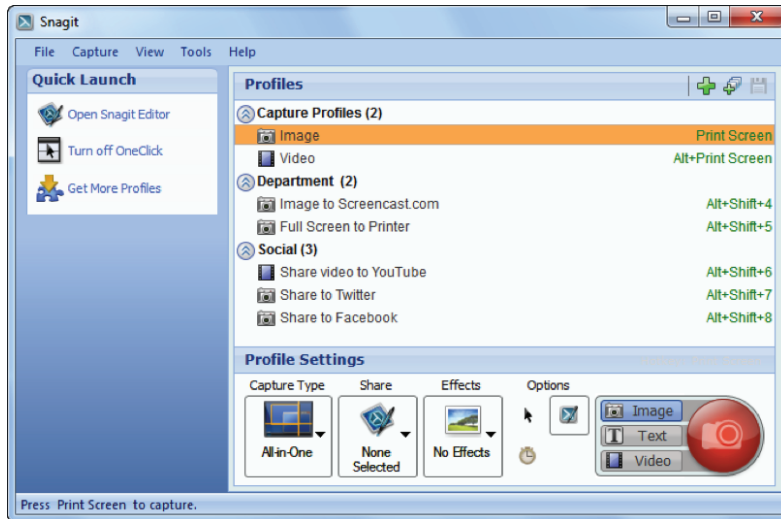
Snagit

File Capture View Tools Help

Quick Launch

Open Snagit Editor

Turn off OneClick

Get More Profiles

Profiles

Capture Profiles (2)

Image Print Screen

Video Alt+Print Screen

Department (2)

Image to Screencast.com Alt+Shift+4

Full Screen to Printer Alt+Shift+5

Social (3)

Share video to YouTube Alt+Shift+6

Share to Twitter Alt+Shift+7

Share to Facebook Alt+Shift+8

Profile Settings

Capture Type Share Effects Options

All-in-One

None Selected

No Effects

Image

Text

Video

Press Print Screen to capture.